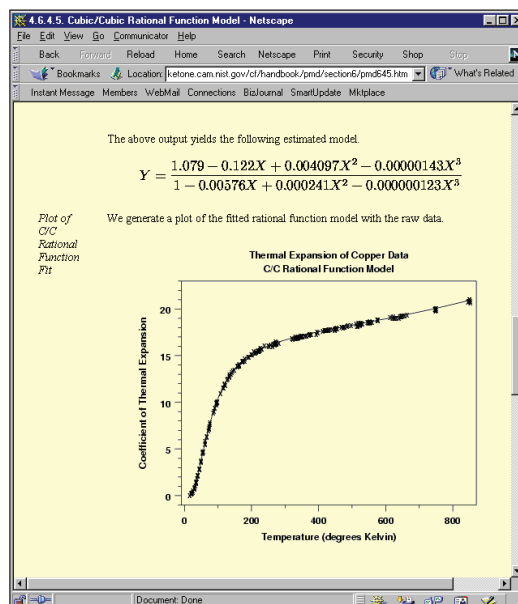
4.6.4.5. Cubic/Cubic Rational Function Model - Netscape

File Edit View Go Communicator Help

Back Forward Reload Home Search Netscape Print Security Shop Stop

Bookmarks Location: ketone.cam.nist.gov/cf/handbook/pmd/section6/pmd645.htm What's Related

Instant Message Members WebMail Connections BizJournal SmartUpdate Mktplace

The above output yields the following estimated model.

$$Y = \frac{1.079 - 0.122X + 0.004097X^2 - 0.00000143X^3}{1 - 0.00576X + 0.000241X^2 - 0.000000123X^3}$$

Plot of C/C Rational Function Fit

We generate a plot of the fitted rational function model with the raw data.

Thermal Expansion of Copper Data
C/C Rational Function Model

Coefficient of Thermal Expansion

0
5
10
15
20

0 200 400 600 800

Temperature (degrees Kelvin)

Document: Done